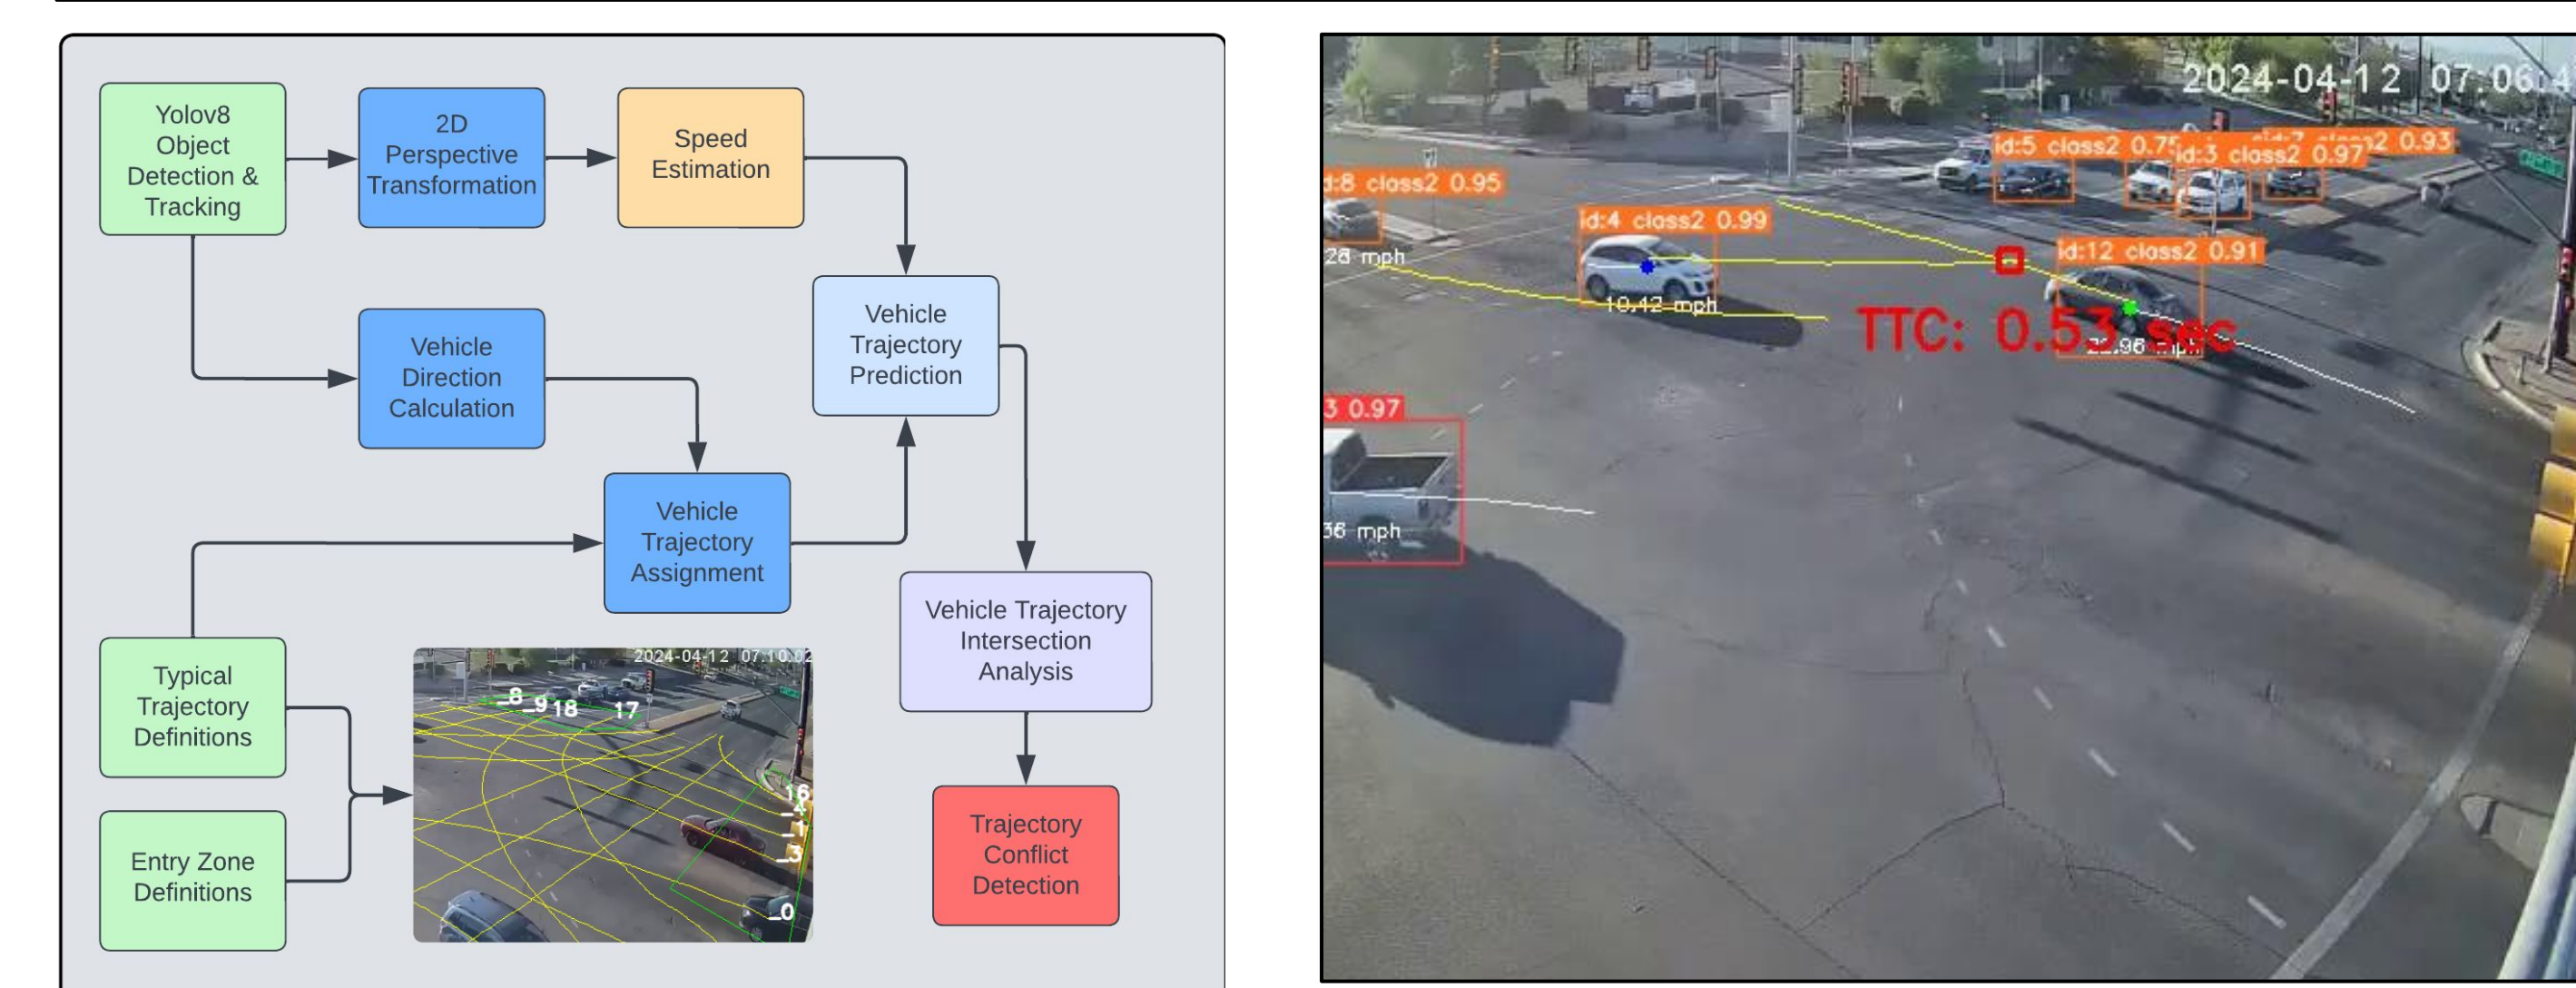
Yolov8 Object Detection & Tracking

2D Perspective Transformation

Speed Estimation

Vehicle Direction Calculation

Vehicle Trajectory Prediction

Vehicle Trajectory Assignment

Typical Trajectory Definitions

Entry Zone Definitions

2024-04-12 07:10:02

8 9 18 17

16 4 1 3 0

Vehicle Trajectory Intersection Analysis

Trajectory Conflict Detection

2024-04-12 07:06:4

d:8 class2 0.95

28 mph

id:5 class2 0.75

id:3 class2 0.97

id:7 class2 0.93

id:4 class2 0.99

10.42 mph

id:12 class2 0.91

TTC: 0.53 sec

22.96 mph

3 0.97

36 mph